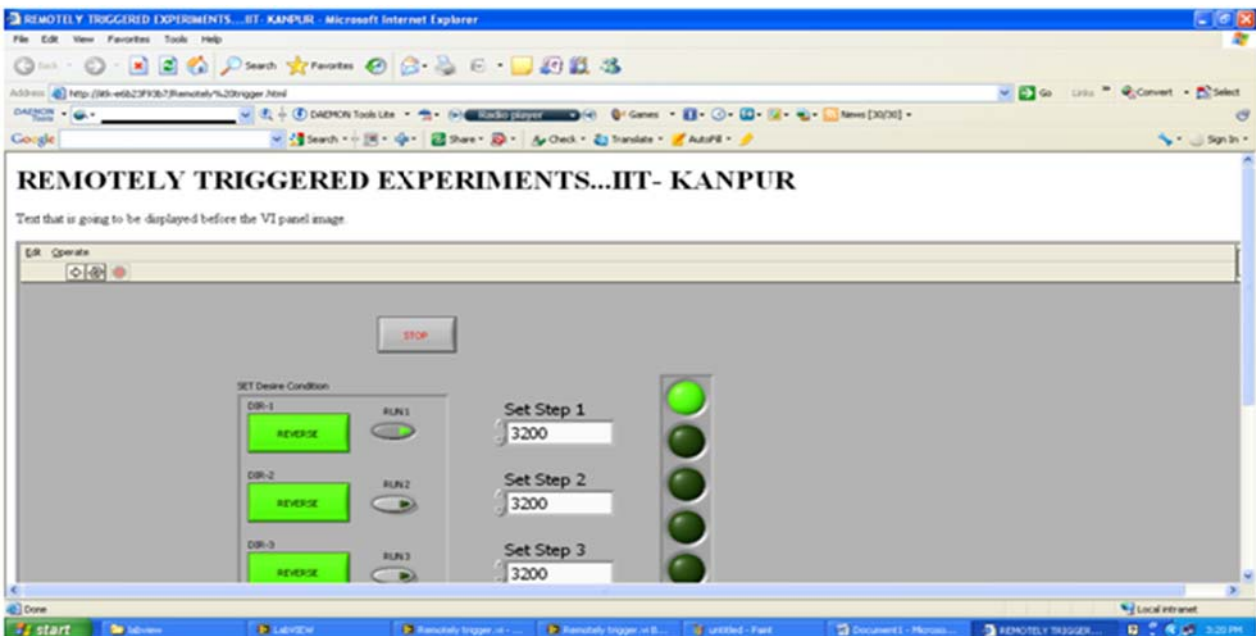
REMOTELY TRIGGERED EXPERIMENTS....IIT- KANPUR - Microsoft Internet Explorer
File Edit View Favorites Tools Help
Back Search Favorites
Address http://iitk-e6b23f93b7/Remotely%20trigger.html
Go Links Convert Select
DAEMON Tools Lite Radio player Games News [30/30]
Google Search Share Check Translate AutoFill Sign In

REMOTELY TRIGGERED EXPERIMENTS...IIT- KANPUR

Text that is going to be displayed before the VI panel image.

Edit Operate

STOP

SET Desire Condition
DIR-1
REVERSE
RUN1
DIR-2
REVERSE
RUN2
DIR-3
REVERSE
RUN3

Set Step 1
3200
Set Step 2
3200
Set Step 3
3200

Done
Local intranet
start labview LabVIEW Remotely trigger.vi - Remotely trigger.vi B... untitled - Paint Document1 - Microso... REMOTELY TRIGGER... 3:20 PM